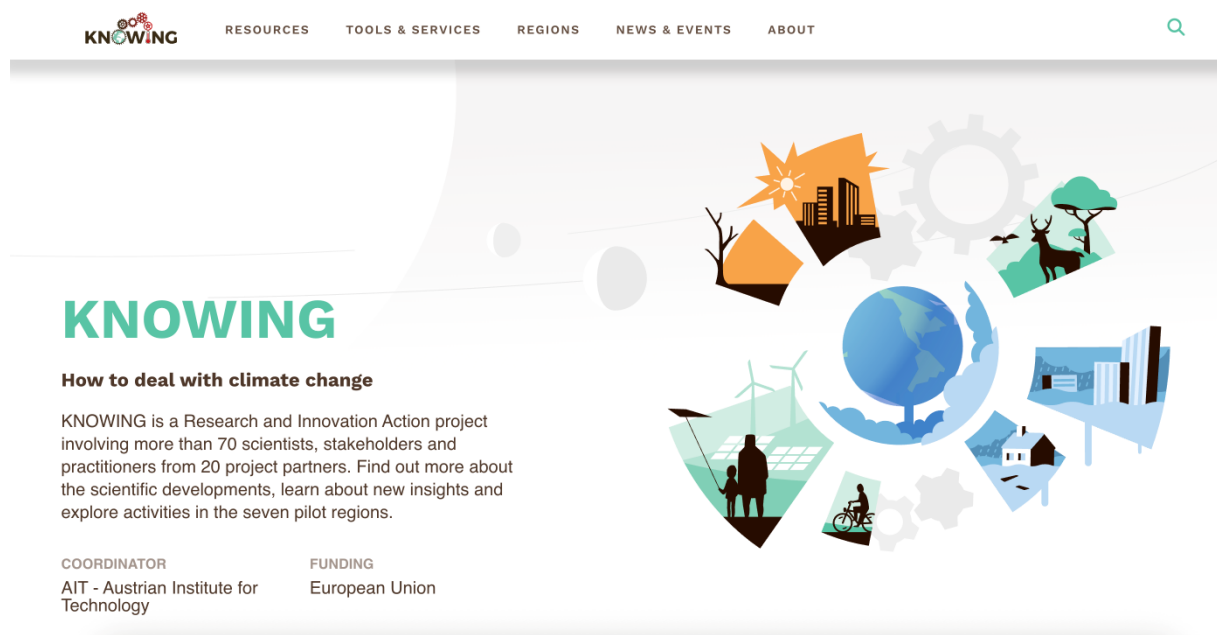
KNOWING

RESOURCES TOOLS & SERVICES REGIONS NEWS & EVENTS ABOUT

KNOWING

How to deal with climate change

KNOWING is a Research and Innovation Action project involving more than 70 scientists, stakeholders and practitioners from 20 project partners. Find out more about the scientific developments, learn about new insights and explore activities in the seven pilot regions.

COORDINATOR
AIT - Austrian Institute for Technology

FUNDING
European Union